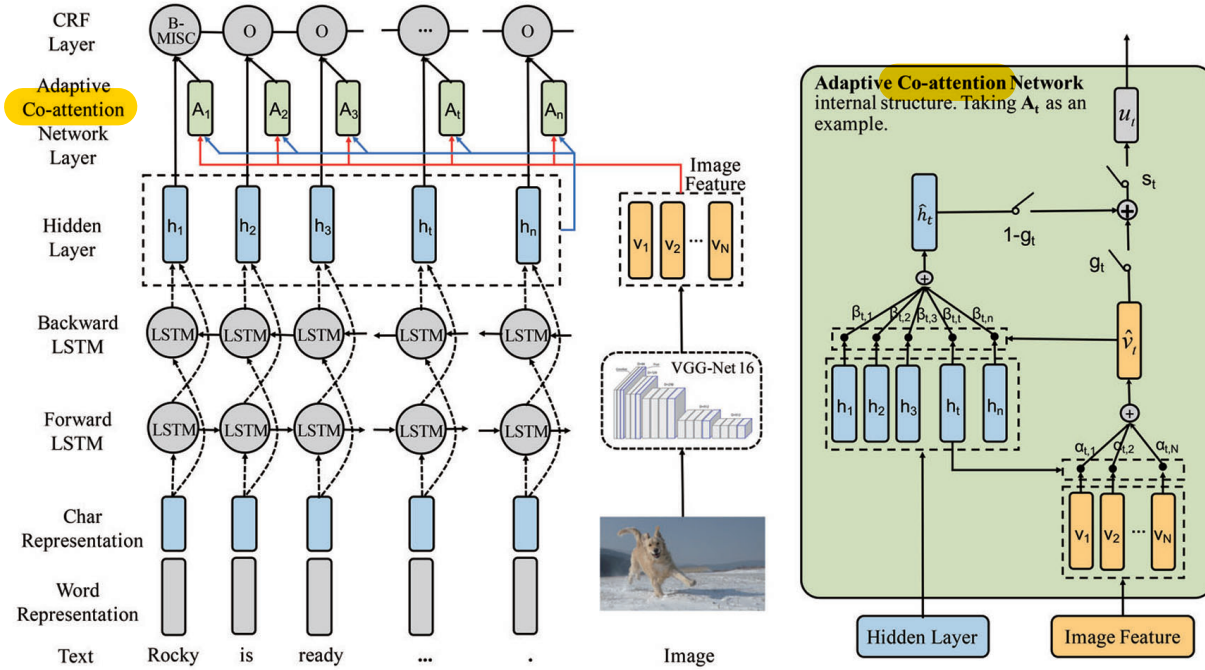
CRF Layer

B-MISC

O

O

...

O

Adaptive Co-attention Network Layer

$A_1$

$A_2$

$A_3$

$A_t$

$A_n$

Image Feature

Hidden Layer

$h_1$

$h_2$

$h_3$

$h_t$

$h_n$

$v_1$ $v_2$ ... $v_N$

Backward LSTM

LSTM LSTM LSTM LSTM LSTM

VGG-Net 16

Forward LSTM

LSTM LSTM LSTM LSTM LSTM

Char Representation

Word Representation

Text Rocky is ready ... .

Image

Adaptive Co-attention Network internal structure. Taking $\mathbf{A_t}$ as an example.

$u_t$

$s_t$

$\hat{h}_t$

$1-g_t$

$g_t$

$\beta_{t,1}$ $\beta_{t,2}$ $\beta_{t,3}$ $\beta_{t,t}$ $\beta_{t,n}$

$\hat{v}_t$

$h_1$ $h_2$ $h_3$ $h_t$ $h_n$

$\alpha_{t,1}$ $\alpha_{t,2}$ $\alpha_{t,N}$

$v_1$ $v_2$ ... $v_N$

Hidden Layer

Image Feature